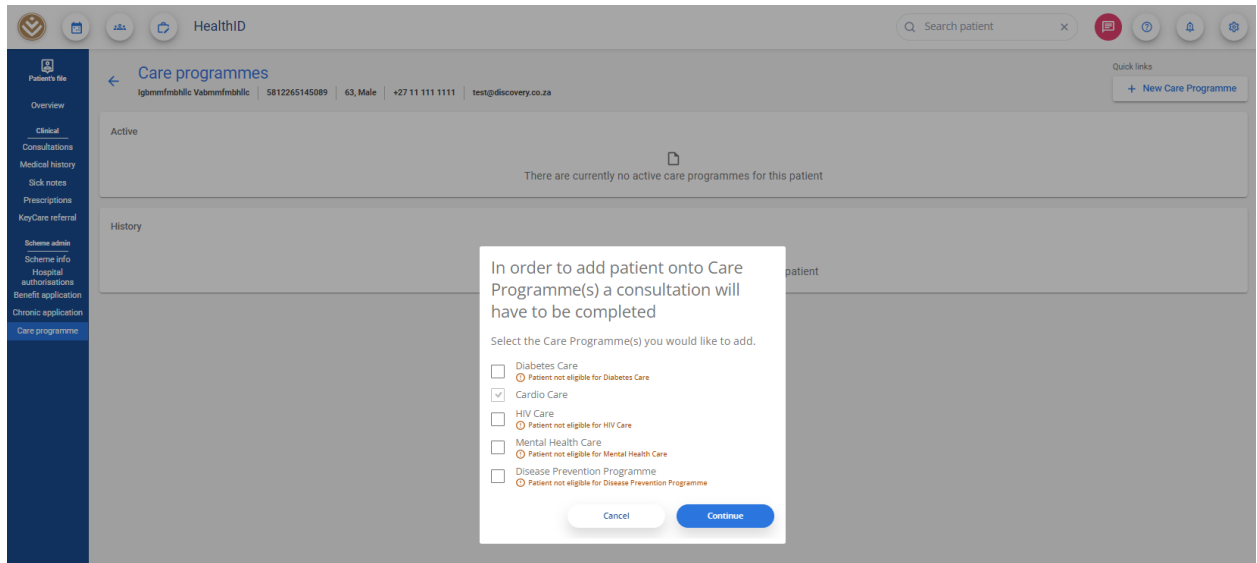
HealthID

Search patient

Patient's file

Overview

Clinical

Consultations

Medical history

Sick notes

Prescriptions

KeyCare referral

Scheme admin

Scheme info

Hospital authorisations

Benefit application

Chronic application

Care programme

Care programmes

Igbmmfmbhllc Vabmmfmbhllc | 5812265145089 | 63, Male | +27 11 111 1111 | test@discovery.co.za

Quick links

+ New Care Programme

Active

There are currently no active care programmes for this patient

History

patient

In order to add patient onto Care Programme(s) a consultation will have to be completed

Select the Care Programme(s) you would like to add.

Diabetes Care
Patient not eligible for Diabetes Care

Cardio Care

HIV Care
Patient not eligible for HIV Care

Mental Health Care
Patient not eligible for Mental Health Care

Disease Prevention Programme
Patient not eligible for Disease Prevention Programme

Cancel

Continue